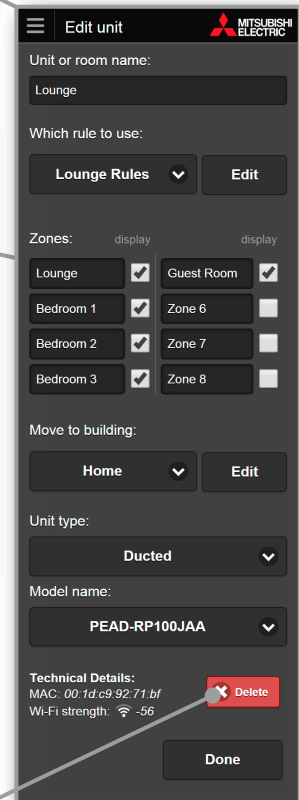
Edit unit

MITSUBISHI ELECTRIC

Unit or room name:

Lounge

Which rule to use:

Lounge Rules

Edit

Zones: display display

| | | | |
|---|---|---|---|
| Lounge | ✓ | Guest Room | ✓ |
| Bedroom 1 | ✓ | Zone 6 | |
| Bedroom 2 | ✓ | Zone 7 | |
| Bedroom 3 | ✓ | Zone 8 | |

Move to building:

Home

Edit

Unit type:

Ducted

Model name:

PEAD-RP100JAA

Technical Details:
MAC: 00:1d:c9:92:71:bf
Wi-Fi strength: -56

Delete

Done